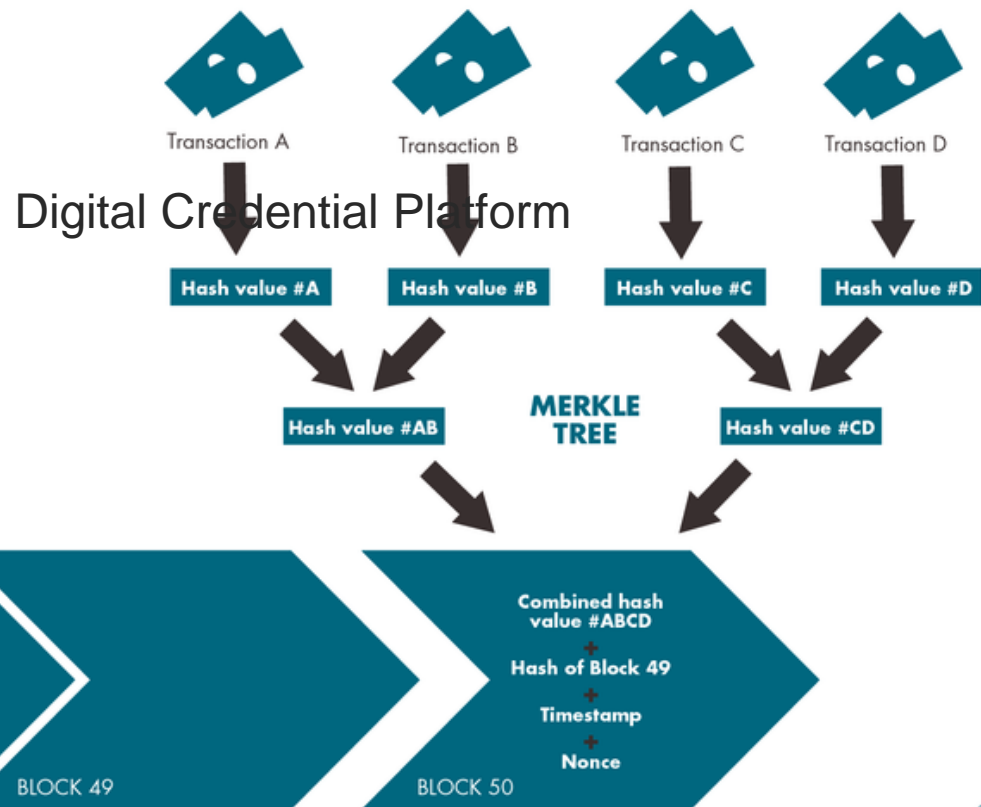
Transaction A

Transaction B

Transaction C

Transaction D

Digital Credential Platform

Hash value #A

Hash value #B

Hash value #C

Hash value #D

MERKLE TREE

Hash value #AB

Hash value #CD

Combined hash value #ABCD
+
Hash of Block 49
+
Timestamp
+
Nonce

BLOCK 49

BLOCK 50